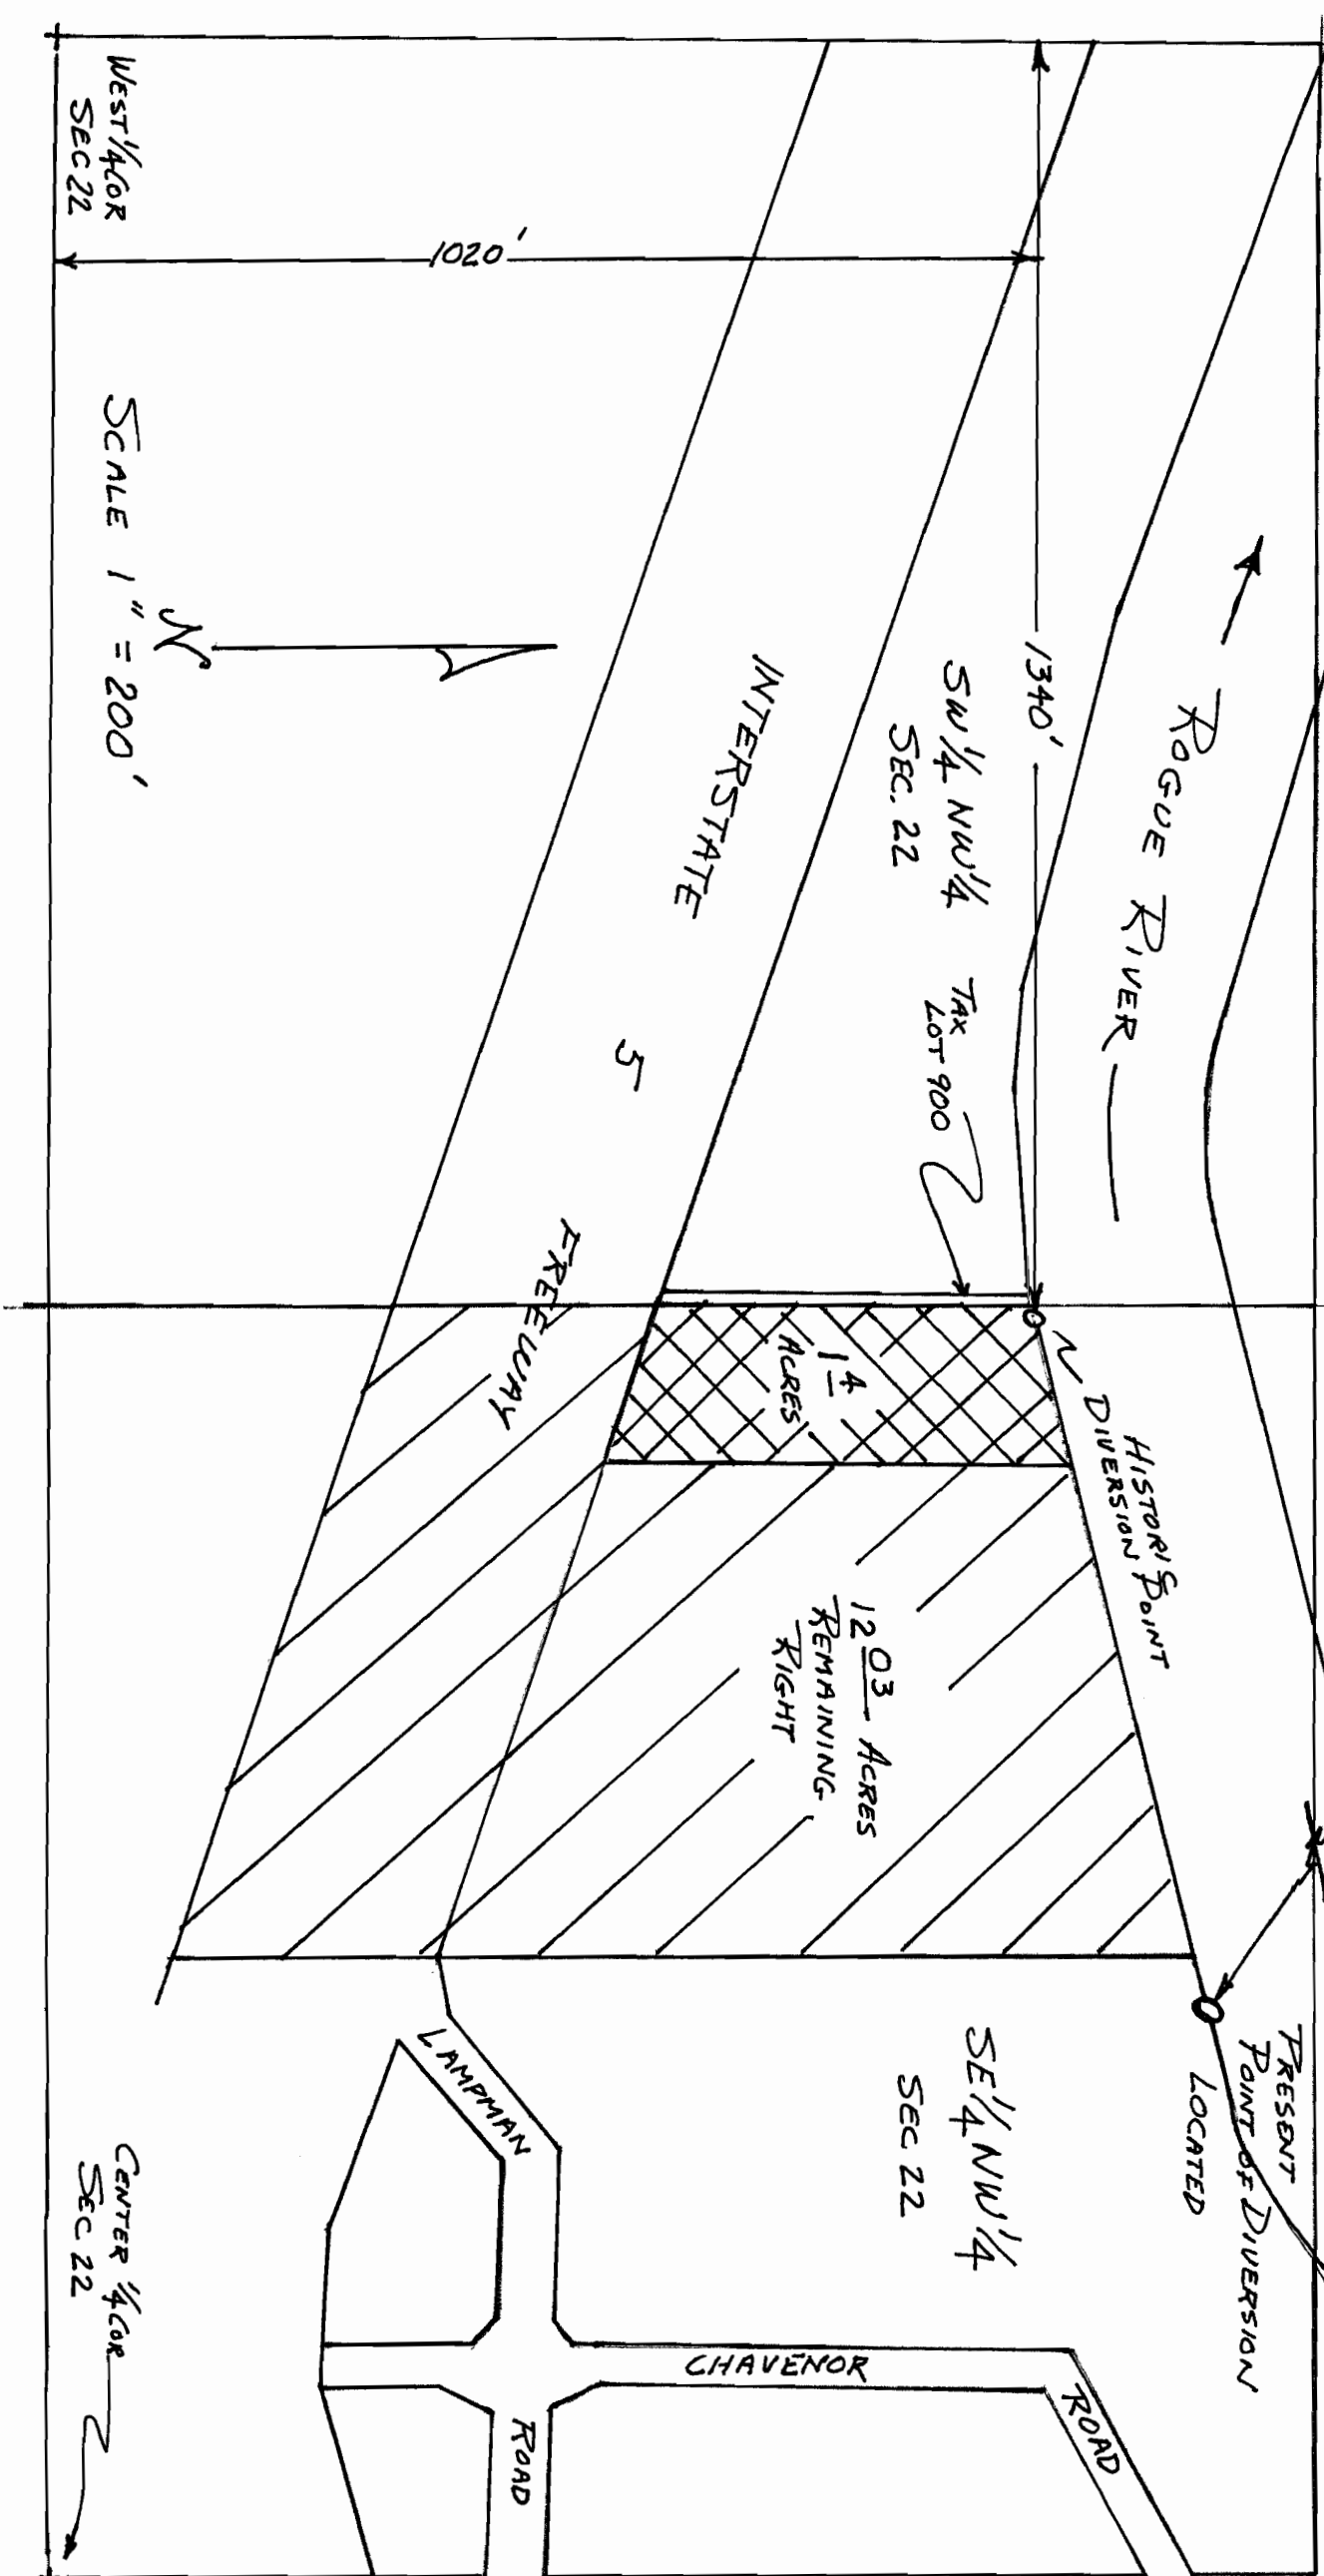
WEST 1/4 COR SEC 22

1020'

SCALE 1" = 200'

N

INTERSTATE

5

FREEWAY

SW 1/4 NW 1/4 SEC. 22

1340'

ROGUE RIVER

TAX LOT 900

1.4 ACRES

HISTORIC DIVERSION POINT

12.03 ACRES REMAINING RIGHT

SE 1/4 NW 1/4 SEC 22

PRESENT POINT OF DIVERSION LOCATED

LAMPMAN

ROAD

CHAVENOR

ROAD

CENTER 1/4 COR SEC 22